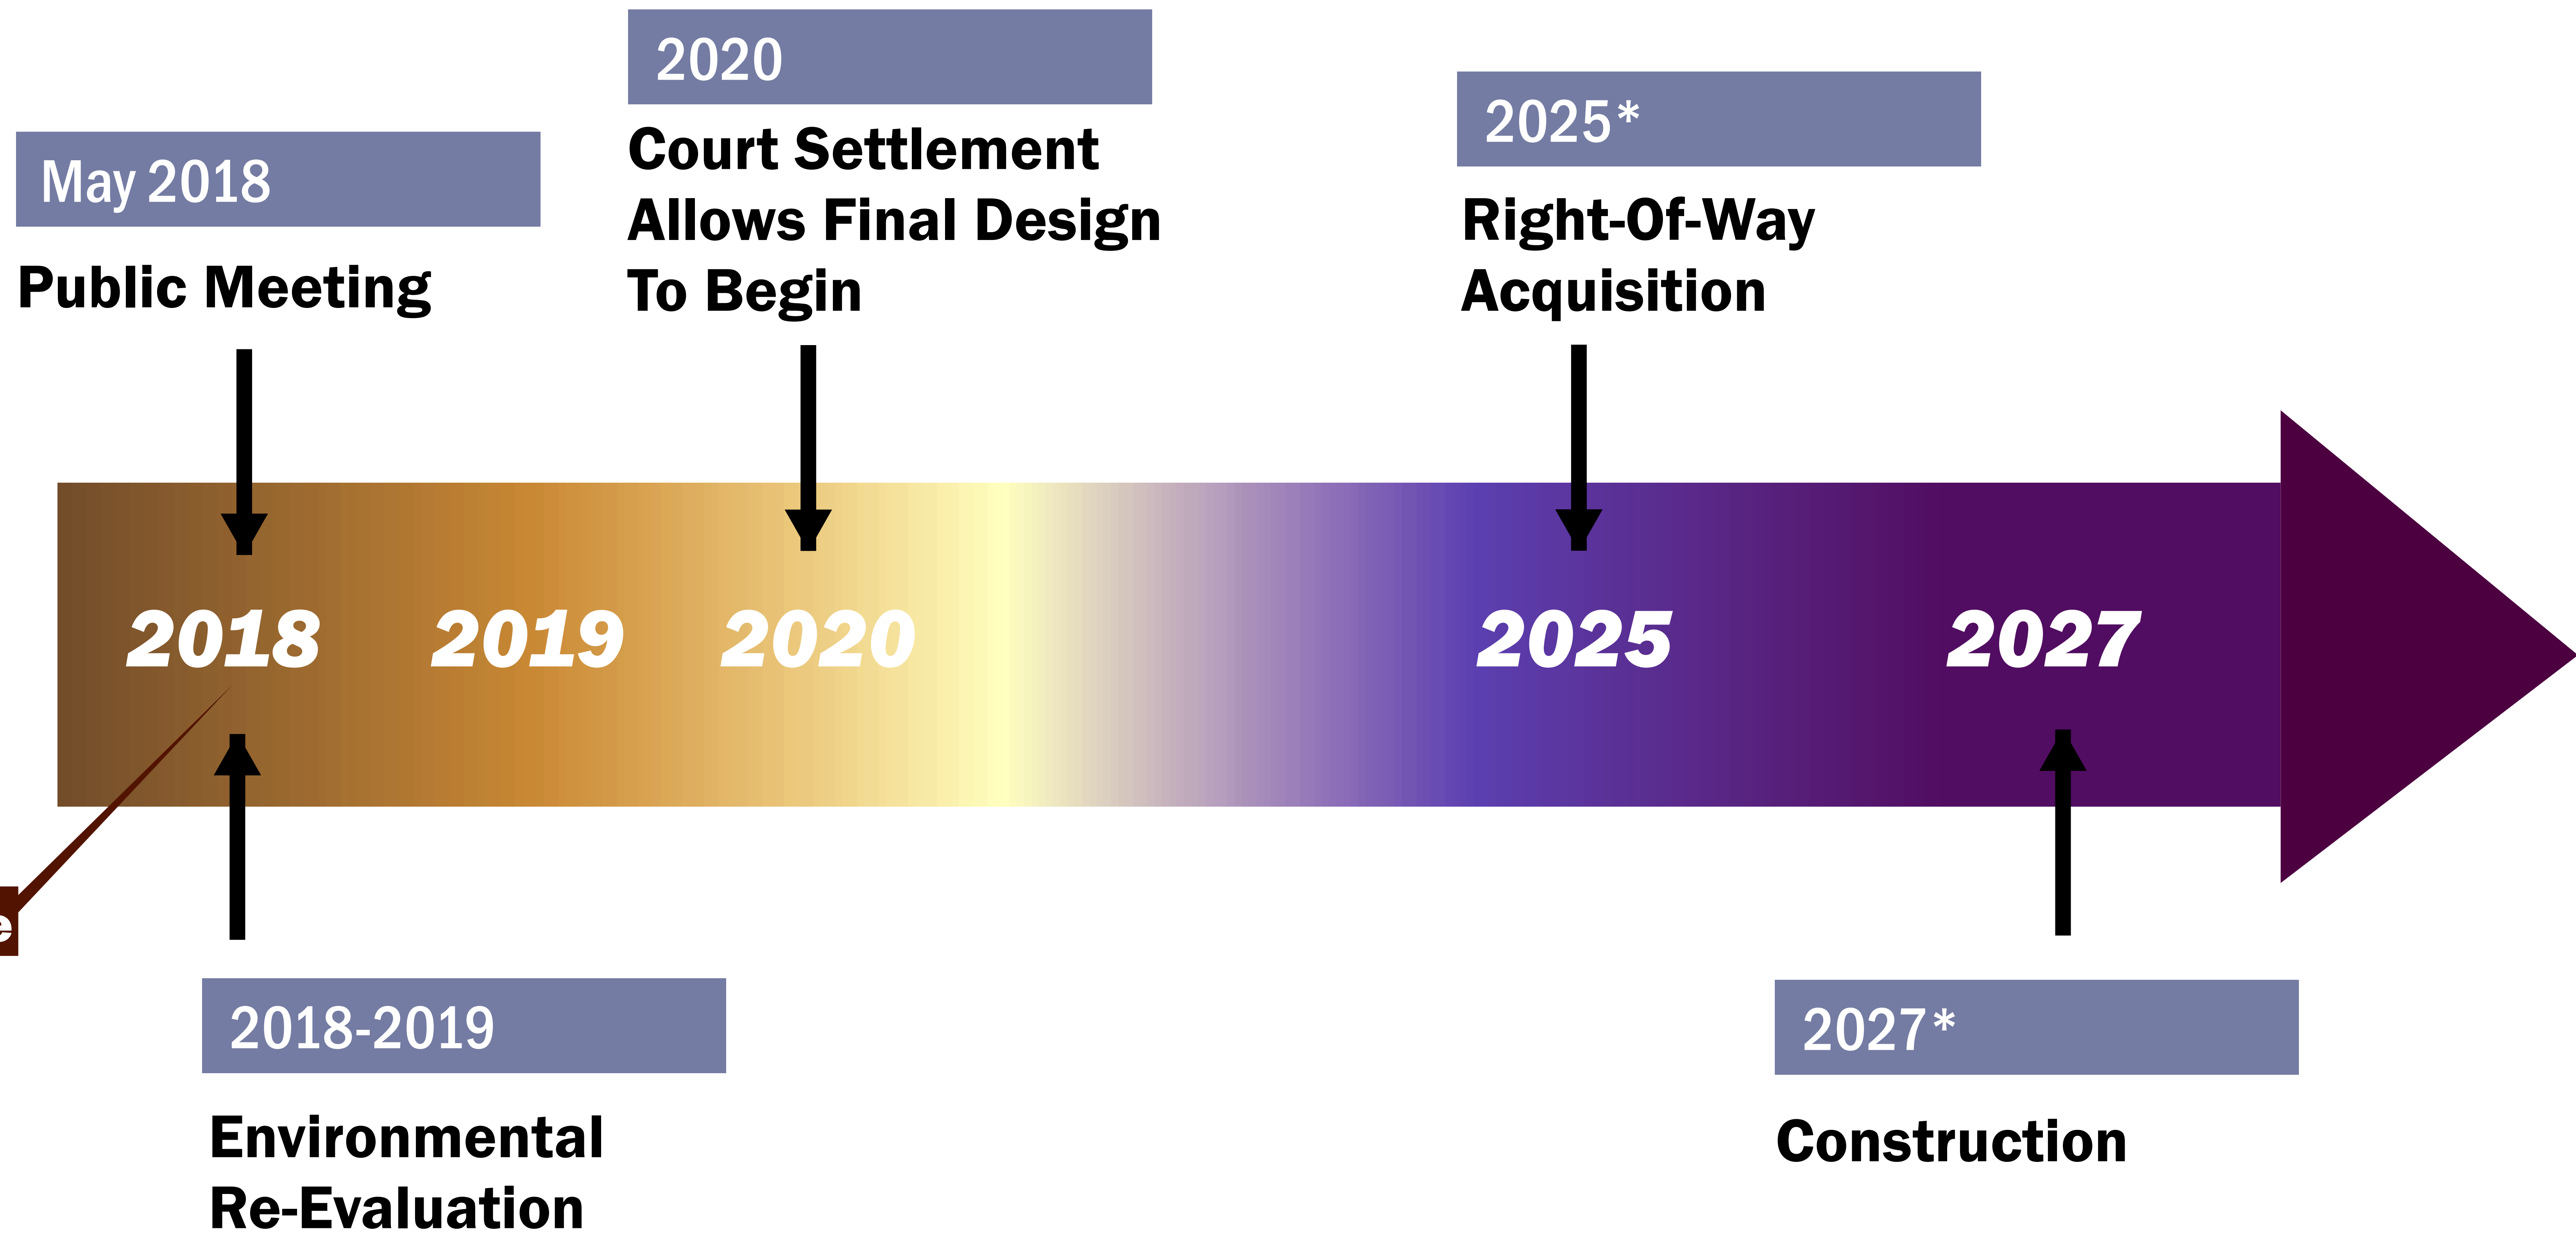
May 2018

Public Meeting

2020

Court Settlement Allows Final Design To Begin

2025*

Right-Of-Way Acquisition

2018 2019 2020 2025 2027

e

2018-2019

Environmental Re-Evaluation

2027*

Construction